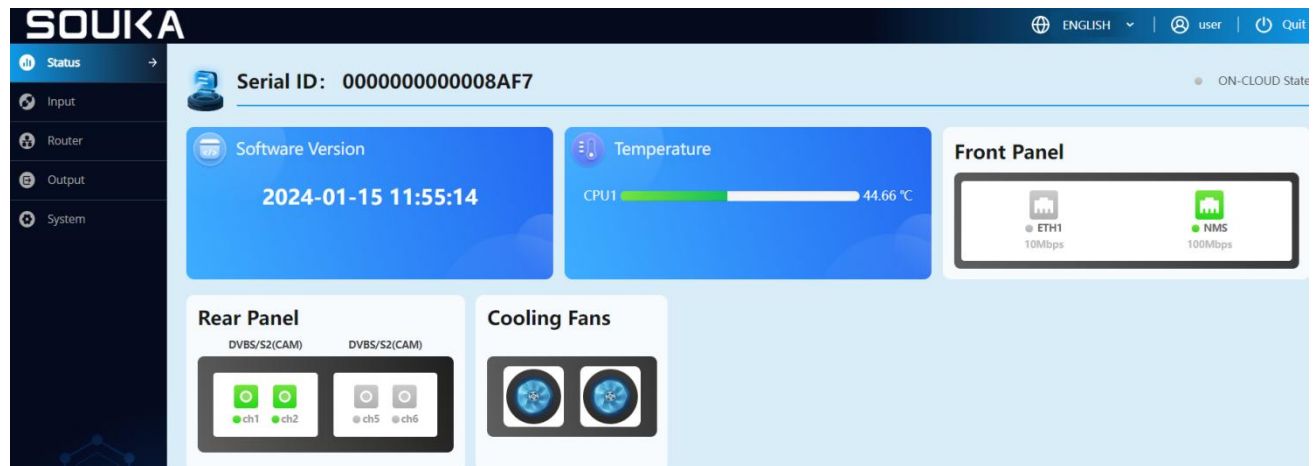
SOUKA

ENGLISH | user | Quit

Status
Input
Router
Output
System

Serial ID: 0000000000008AF7

ON-CLOUD State

Software Version

2024-01-15 11:55:14

Temperature

CPU1 44.66 ℃

Front Panel

ETH1
10Mbps

NMS
100Mbps

Rear Panel

DVBS/S2(CAM) DVBS/S2(CAM)

ch1 ch2 ch5 ch6

Cooling Fans